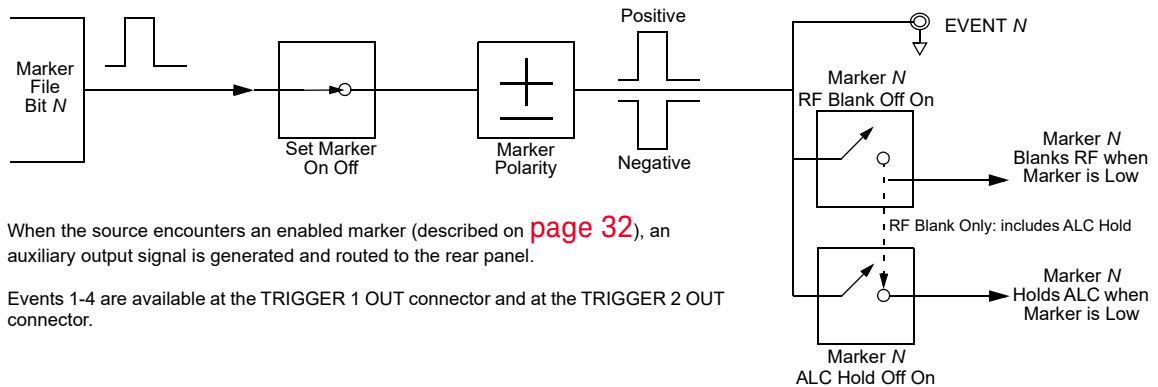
Marker File Bit *N*

Set Marker On Off

$\pm$

Marker Polarity

Positive

Negative

EVENT *N*

Marker *N* RF Blank Off On

Marker *N* Blanks RF when Marker is Low

RF Blank Only: includes ALC Hold

Marker *N* Holds ALC when Marker is Low

Marker *N* ALC Hold Off On

When the source encounters an enabled marker (described on page 32), an auxiliary output signal is generated and routed to the rear panel.

Events 1-4 are available at the TRIGGER 1 OUT connector and at the TRIGGER 2 OUT connector.